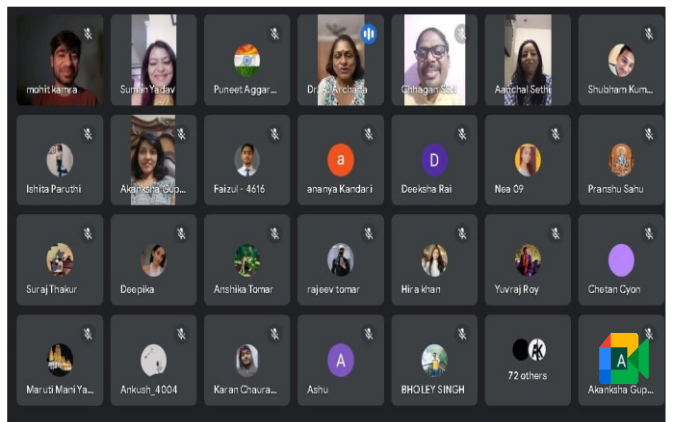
mohit kamra
Sumin Yadav
Puneet Aggar...
Dr. S. Archana
Chhagan Sai
Aanchal Sethi
Shubham Kum...
Ishita Paruthi
Akanksha Gup...
a
ananya Kandari
D
Deeksha Rai
Faizul - 4616
Nea 09
Pranshu Sahu
Suraj Thakur
Deepika
Anshika Tomar
rajeev tomar
Hira khan
Yuvraj Roy
Chetan Cyon
Maruti Mani Ya...
Ankush_4004
Karan Chaura...
A
Ashu
BHOLEY SINGH
K
72 others
A
Akanksha Gup...